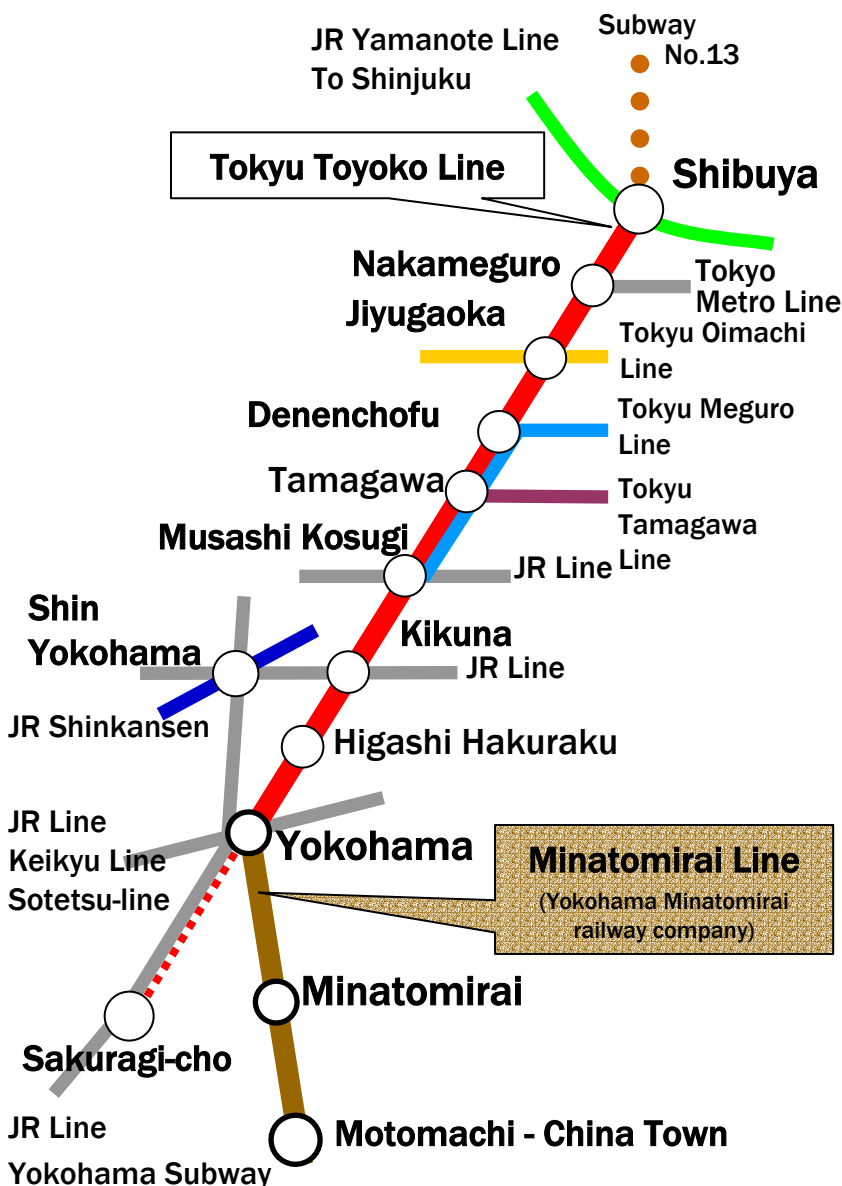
Subway No.13

JR Yamanote Line To Shinjuku

Tokyu Toyoko Line

Shibuya

Nakameguro

Tokyo Metro Line

Jiyugaoka

Tokyu Oimachi Line

Denenchofu

Tokyu Meguro Line

Tamagawa

Tokyu Tamagawa Line

Musashi Kosugi

JR Line

Shin Yokohama

Kikuna

JR Line

JR Shinkansen

Higashi Hakuraku

JR Line
Keikyu Line
Sotetsu-line

Yokohama

Minatomirai Line
(Yokohama Minatomirai railway company)

Minatomirai

Sakuragi-cho

JR Line
Yokohama Subway

Motomachi - China Town